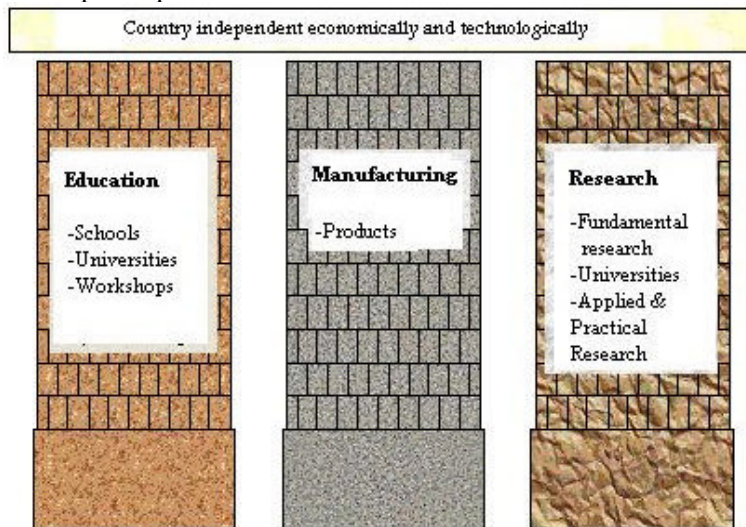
Country independent economically and technologically

Education

-Schools
-Universities
-Workshops

Manufacturing

-Products

Research

-Fundamental research
-Universities
-Applied & Practical Research